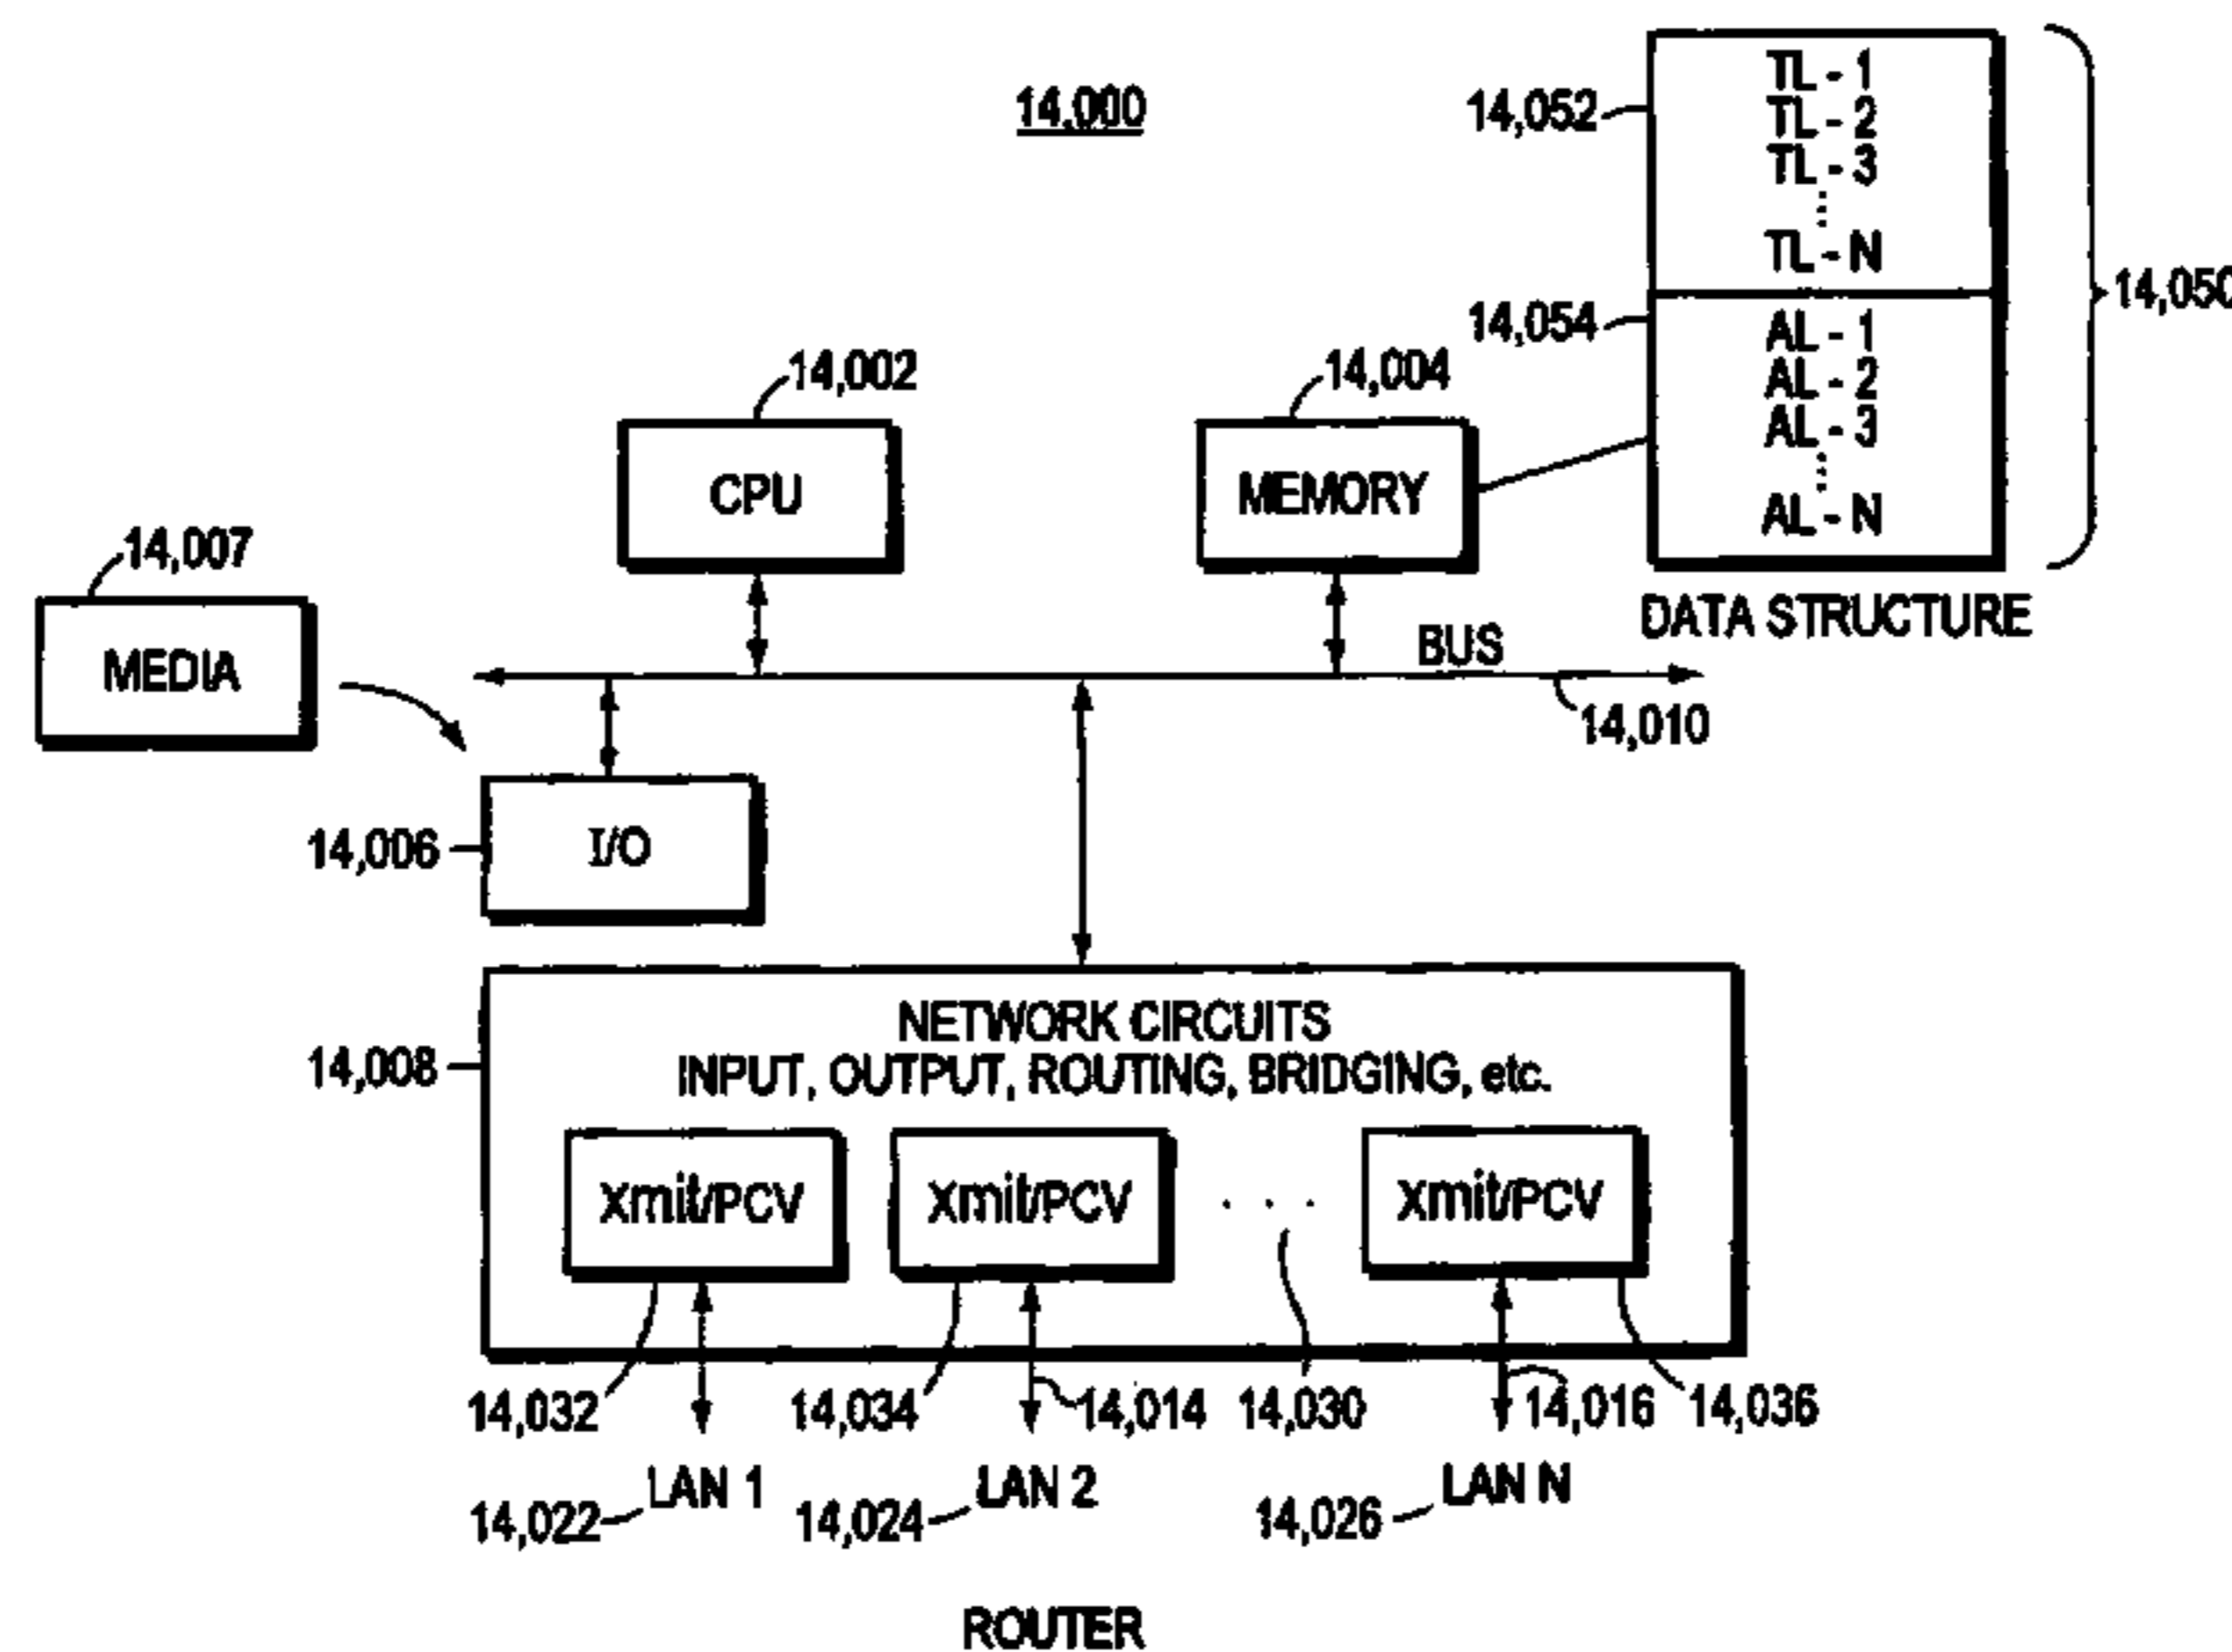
14,000

14,052
TL - 1
TL - 2
TL - 3
TL - N

14,054
AL - 1
AL - 2
AL - 3
AL - N

14,050

DATA STRUCTURE

14,002
CPU

14,004
MEMORY

14,007
MEDIA

BUS
14,010

14,006
I/O

14,008
NETWORK CIRCUITS
INPUT, OUTPUT, ROUTING, BRIDGING, etc.

Xmit/PCV
Xmit/PCV
Xmit/PCV

14,032
14,034
14,014
14,030
14,016
14,036

14,022 LAN 1
14,024 LAN 2
14,026 LAN N

ROUTER